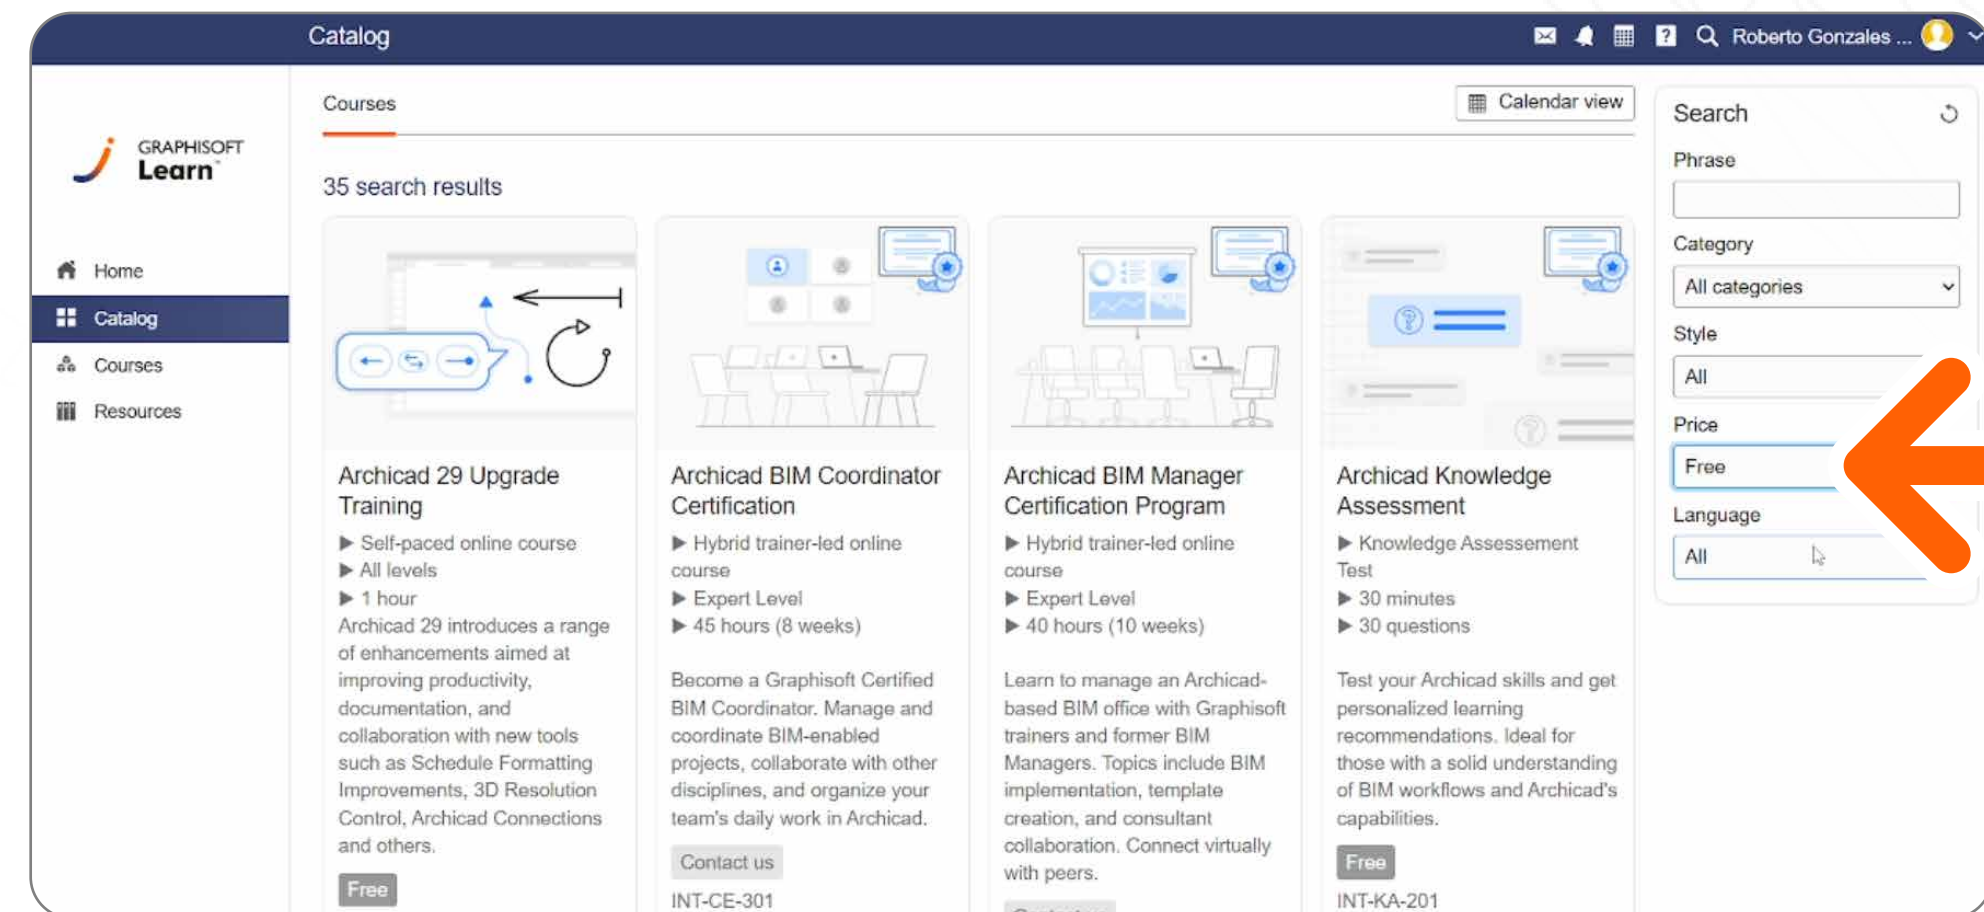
Catalog

Roberto Gonzales ...

GRAPHISOFT Learn

Home

Catalog

Courses

Resources

Courses

Calendar view

35 search results

Archicad 29 Upgrade Training

▶ Self-paced online course
▶ All levels
▶ 1 hour

Archicad 29 introduces a range of enhancements aimed at improving productivity, documentation, and collaboration with new tools such as Schedule Formatting Improvements, 3D Resolution Control, Archicad Connections and others.

Free

Archicad BIM Coordinator Certification

▶ Hybrid trainer-led online course
▶ Expert Level
▶ 45 hours (8 weeks)

Become a Graphisoft Certified BIM Coordinator. Manage and coordinate BIM-enabled projects, collaborate with other disciplines, and organize your team's daily work in Archicad.

Contact us

INT-CE-301

Archicad BIM Manager Certification Program

▶ Hybrid trainer-led online course
▶ Expert Level
▶ 40 hours (10 weeks)

Learn to manage an Archicad-based BIM office with Graphisoft trainers and former BIM Managers. Topics include BIM implementation, template creation, and consultant collaboration. Connect virtually with peers.

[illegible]

Archicad Knowledge Assessment

▶ Knowledge Assessement Test
▶ 30 minutes
▶ 30 questions

Test your Archicad skills and get personalized learning recommendations. Ideal for those with a solid understanding of BIM workflows and Archicad's capabilities.

Free

INT-KA-201

Search

Phrase

Category

All categories

Style

All

Price

Free

Language

All